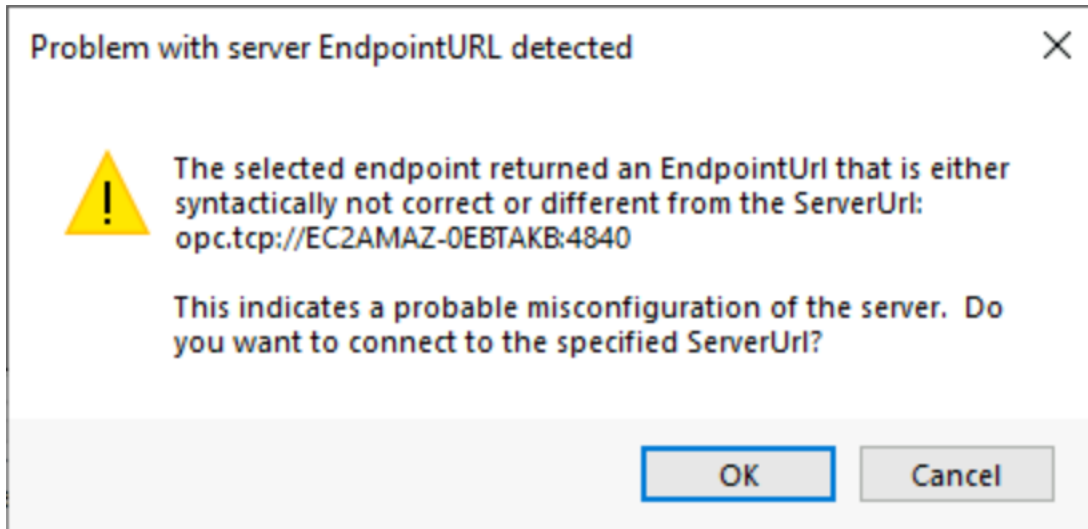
Problem with server EndpointURL detected

The selected endpoint returned an EndpointUrl that is either syntactically not correct or different from the ServerUrl: opc.tcp://EC2AMAZ-0EBTAKB:4840

This indicates a probable misconfiguration of the server.  Do you want to connect to the specified ServerUrl?

OK

Cancel